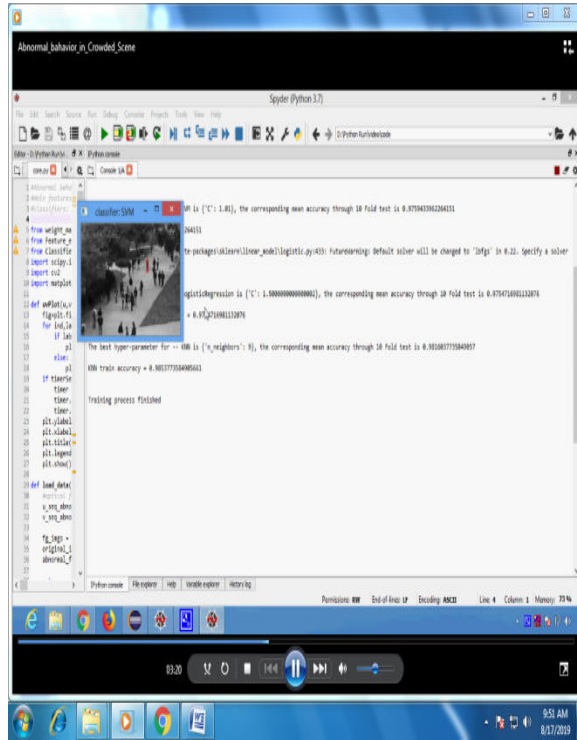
Abnormal_bahavior_in_Crowded_Scene

Spyder (Python 3.7)

File Edit Search Source Run Debug Consoles Projects Tools View Help

D:\Python Run\video\code

Editor - D:\Python Run\v

IPython console

core.py

Console 1/A

classifier: SVM

1 Abnormal beha
2 #mois featuring
3 #class(here:
4
5 from weight_me
6 from feature_e
7 from Classifie
8 import scipy.i
9 import cv2
10 import matplot
11
12 def ewPlot(u,v
13 fig=plt.fi
14 for ind,le
15 if len
16 pl
17 else:
18 pl
19 if timerSe
20 timer
21 timer.
22 timer.
23 plt.ylabel
24 plt.xlabel
25 plt.title(
26 plt.legend
26 plt.show()
28
29 def load_data(
30 #optical
31
32 u_seq_abno
33 v_seq_abno
34
35 fg_imgs =
36 original_i
37 abnormal_f

VM is {'C': 1.0}, the corresponding mean accuracy through 10 fold test is 0.9759433962264151

264151

te-packages\sklearn\linear_model\logistic.py:433: FutureWarning: Default solver will be changed to 'lbfgs' in 0.22. Specify a solver

ogisticRegression is {'C': 1.5000000000000002}, the corresponding mean accuracy through 10 fold test is 0.9754716981132076

= 0.9754716981132076

The best hyper-parameter for -- KNN is {'n_neighbors': 9}, the corresponding mean accuracy through 10 fold test is 0.9816037735849057

KNN train accuracy = 0.9853773584905661

Training process finished

IPython console File explorer Help Variable explorer History log

Permissions: RW End-of-lines: LF Encoding: ASCII Line: 4 Column: 1 Memory: 73 %

03:20

9:51 AM
8/17/2019